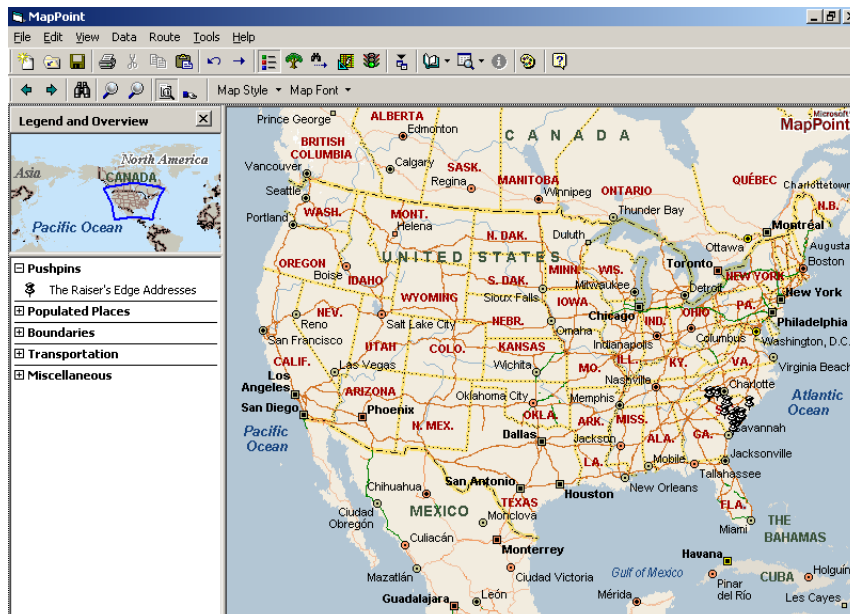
MapPoint

File Edit View Data Route Tools Help

Map Style ▾ Map Font ▾

Legend and Overview

North America
Asia
CANADA
Pacific Ocean

⊟ Pushpins
The Raiser's Edge Addresses
⊞ Populated Places
⊞ Boundaries
⊞ Transportation
⊞ Miscellaneous

Microsoft MapPoint

Prince George ALBERTA Edmonton CANADA
BRITISH COLUMBIA Calgary SASK. MANITOBA QUÉBEC Charlottetown
Vancouver Regina Winnipeg ONTARIO N.B.
Seattle Thunder Bay Montréal Augusta
Portland WASH. MONT. Helena N. DAK. Duluth Ottawa
OREGON Boise UNITED STATES MINN. WIS. Toronto Boston
IDAHO S. DAK. Milwaukee NEW YORK
WYOMING Sioux Falls IOWA Detroit New York
NEV. Reno NEBR. Chicago PA.
Salt Lake City Omaha IND. OHIO Philadelphia
San Francisco UTAH COLO. KANSAS Indianapolis Columbus Washington, D.C.
CALIF. Las Vegas Wichita ILL. KY. VA. Virginia Beach
Los Angeles MO. Nashville Charlotte
ARIZONA Oklahoma City Memphis Atlantic Ocean
San Diego Phoenix OKLA. ARK. MISS.
N. MEX. Dallas Jackson ALA. GA. Savannah
Pacific Ocean Jacksonville
LA. Mobile Tallahassee
Chihuahua San Antonio Houston New Orleans
TEXAS FLA.
Ciudad Obregón MEXICO Monclova THE BAHAMAS
Culiacán Miami
Monterrey Havana
Mazatlán Ciudad Victoria Gulf of Mexico CUBA Holguín
Guadalajara León Mérida Pinar del Río Los Cayes